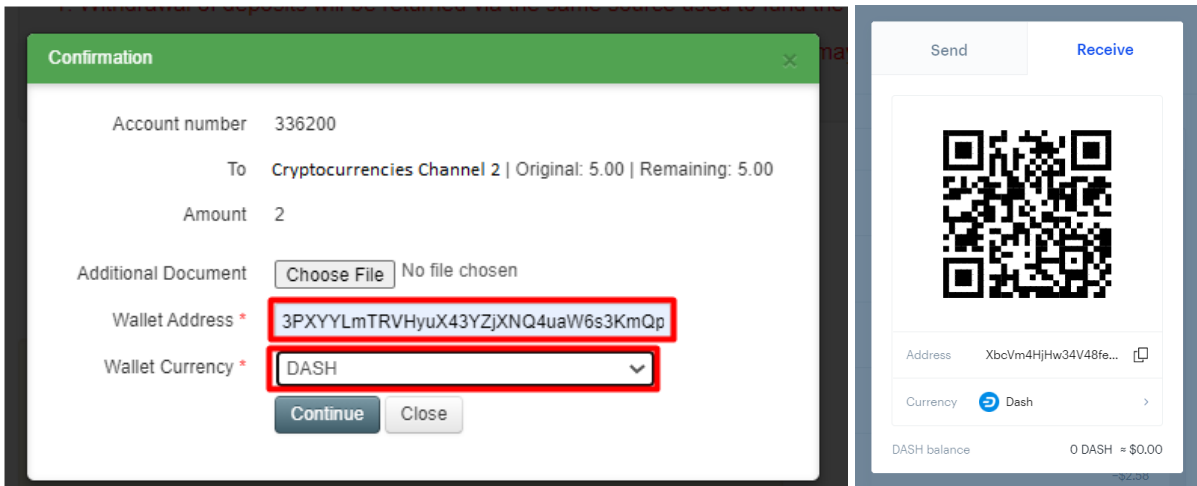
Confirmation

×

Account number 336200

To Cryptocurrencies Channel 2 | Original: 5.00 | Remaining: 5.00

Amount 2

Additional Document Choose File No file chosen

Wallet Address * 3PXYYLmTRVHyuX43YZjXNQ4uaW6s3KmQp

Wallet Currency * DASH

Continue Close

Send Receive

Address XbcVm4HjHw34V48fe...

Currency Dash

DASH balance 0 DASH ≈ $0.00